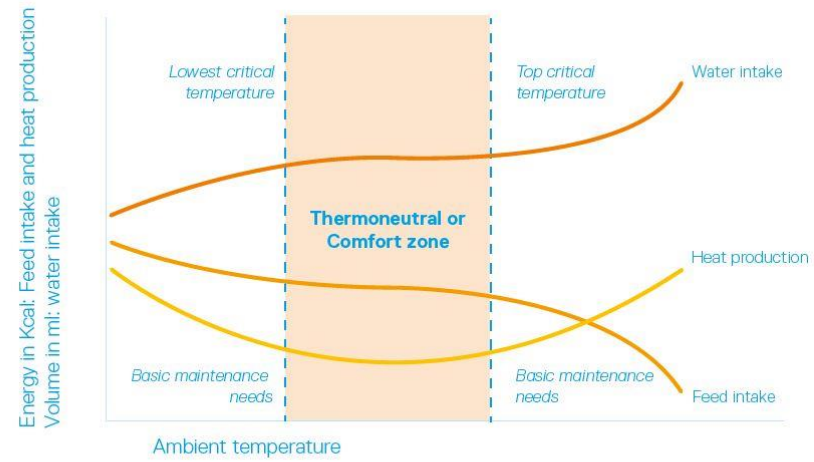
Energy in Kcal: Feed intake and heat production
Volume in ml: water intake

Lowest critical temperature

Top critical temperature

Water intake

Thermoneutral or Comfort zone

Heat production

Basic maintenance needs

Basic maintenance needs

Feed intake

Ambient temperature